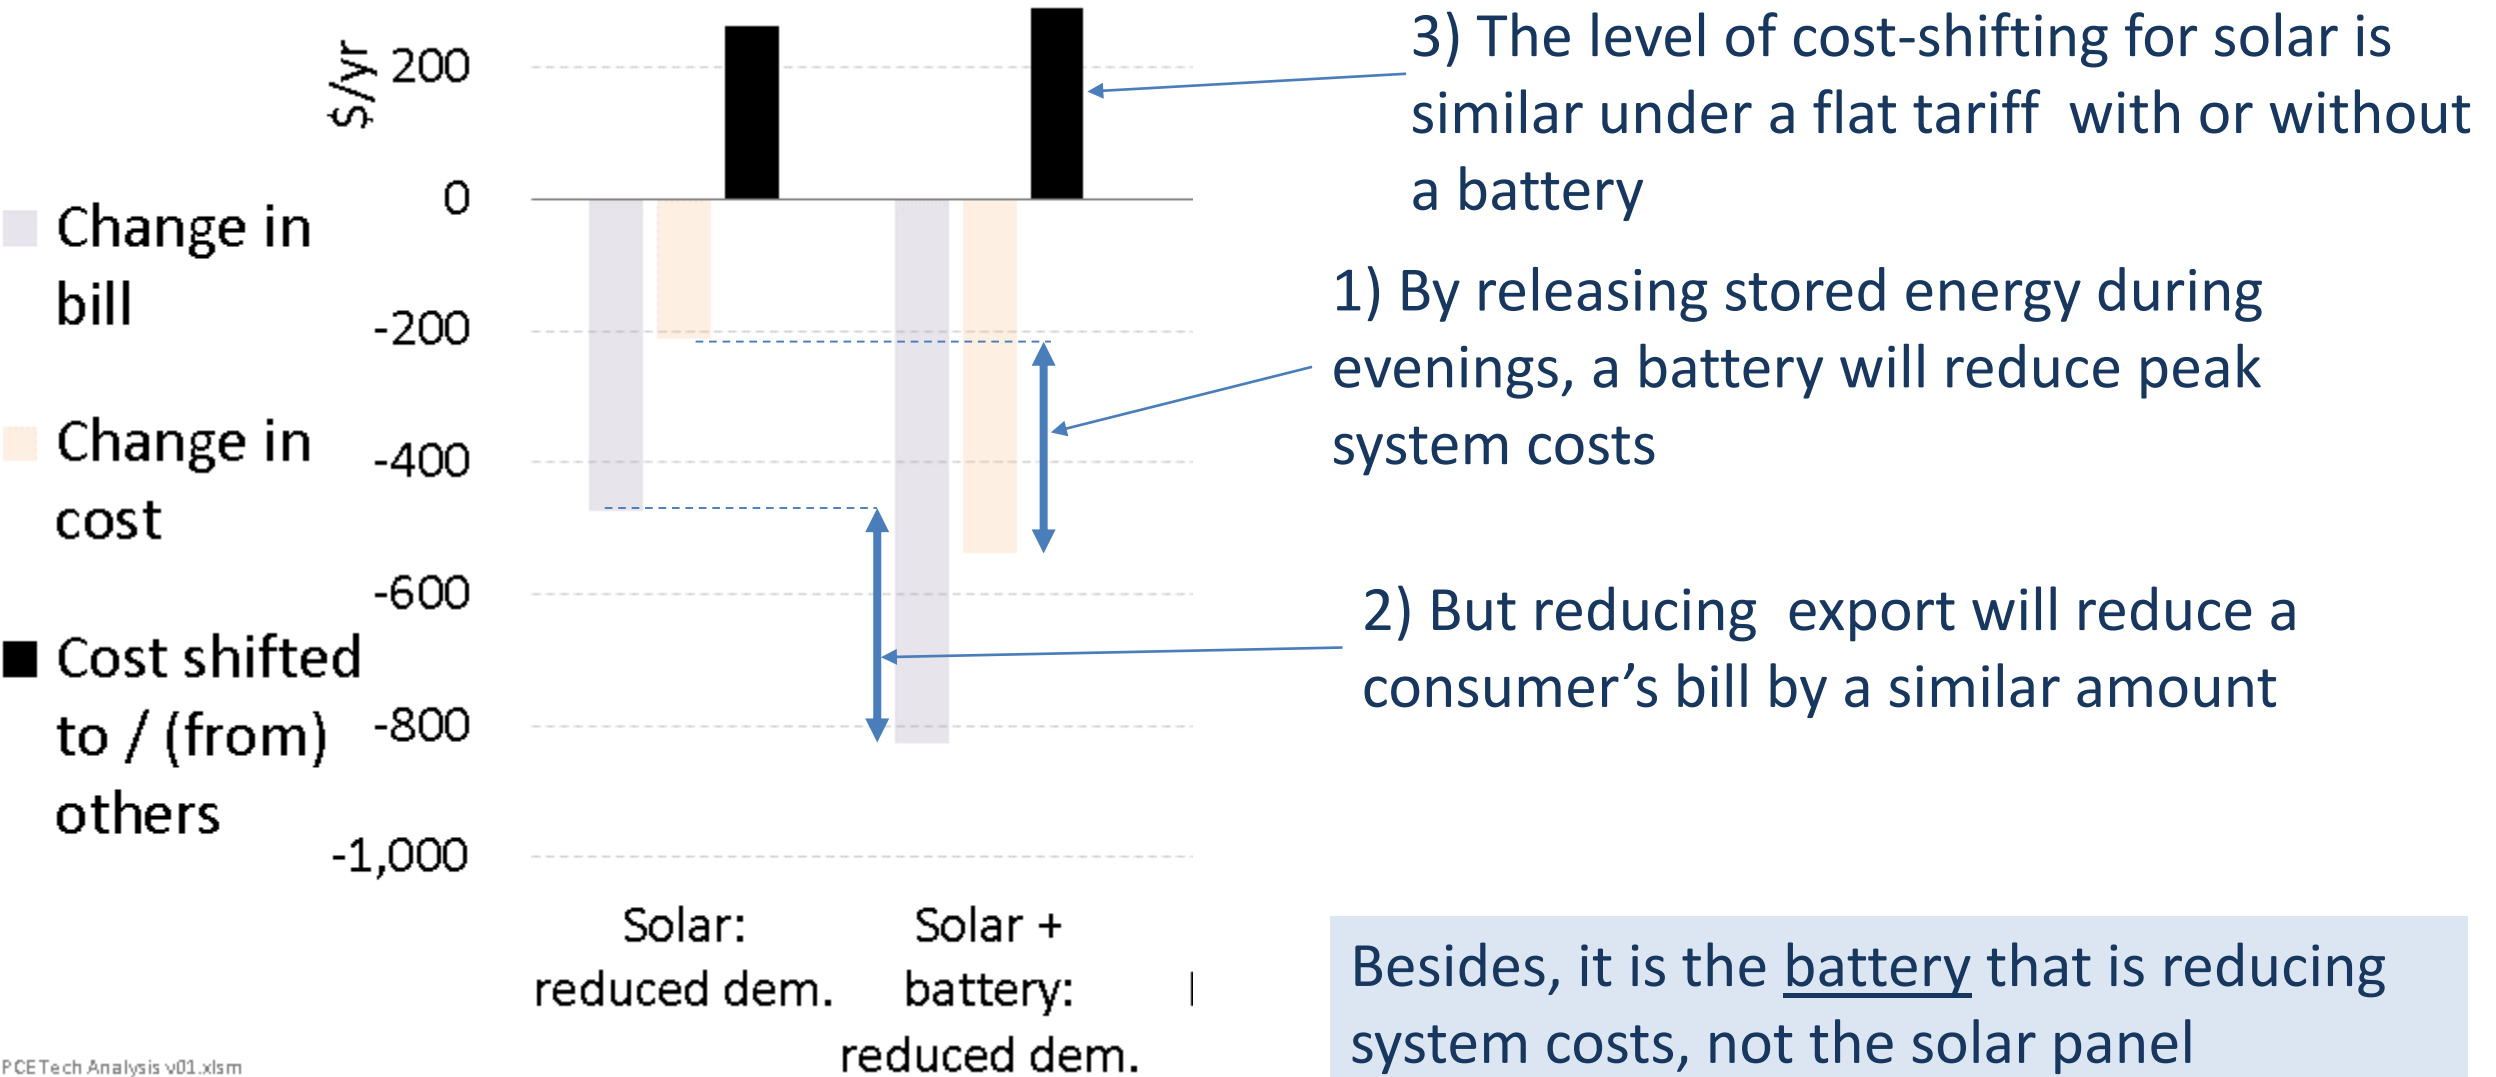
$/yr
200
0
-200
-400
-600
-800
-1,000

Change in bill

Change in cost

Cost shifted to / (from) others

Solar: reduced dem.

Solar + battery: reduced dem.

3) The level of cost-shifting for solar is similar under a flat tariff with or without a battery

1) By releasing stored energy during evenings, a battery will reduce peak system costs

2) But reducing export will reduce a consumer's bill by a similar amount

Besides, it is the battery that is reducing system costs, not the solar panel

PCETech Analysis v01.xlsm